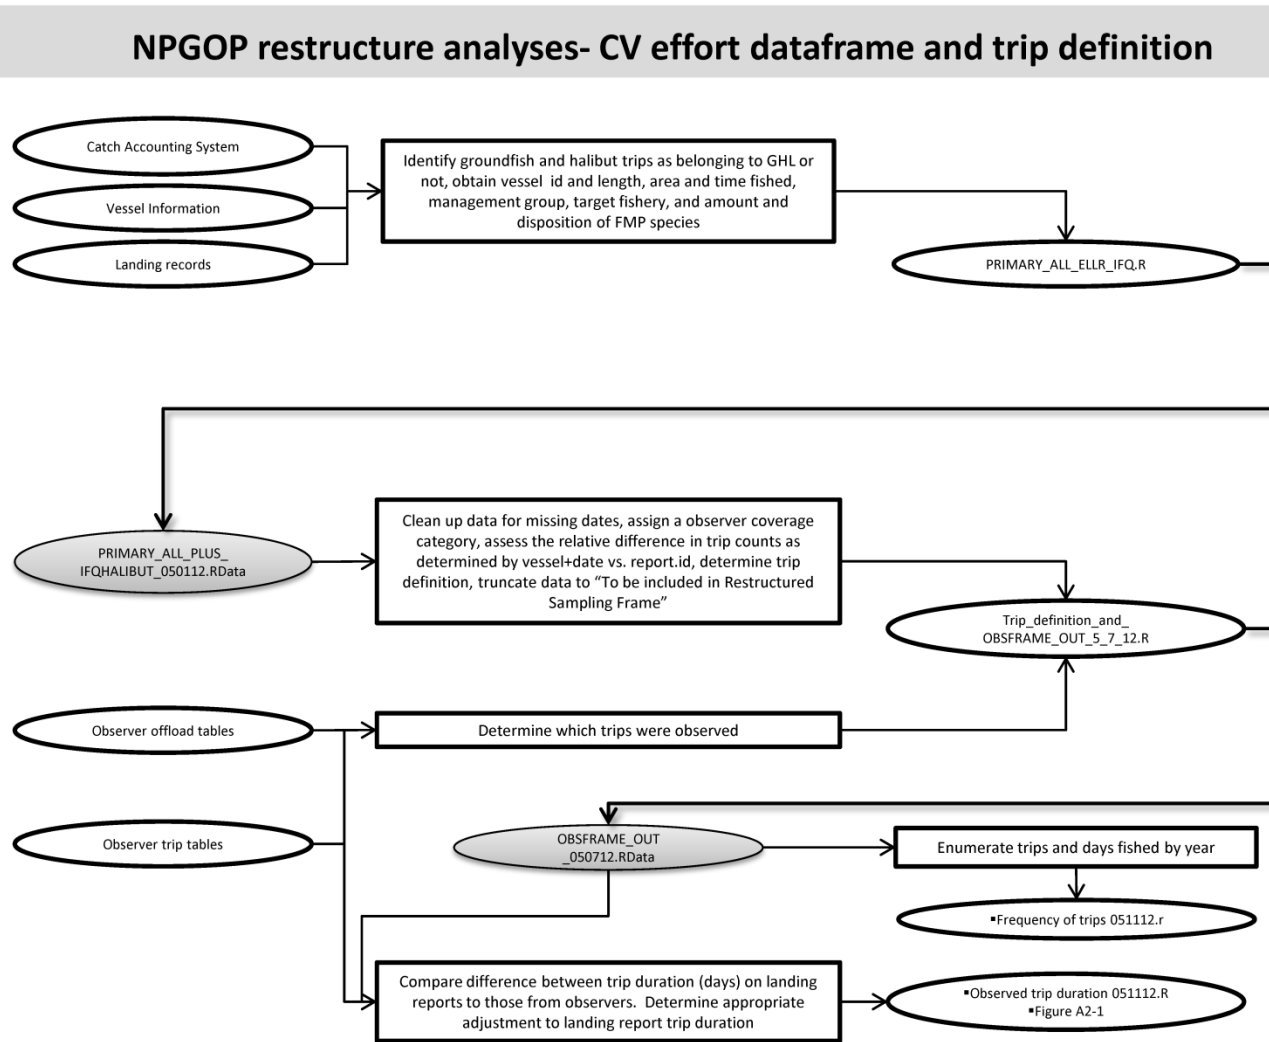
NPGOP restructure analyses- CV effort dataframe and trip definition

Catch Accounting System

Vessel Information

Landing records

Identify groundfish and halibut trips as belonging to GHL or not, obtain vessel id and length, area and time fished, management group, target fishery, and amount and disposition of FMP species

PRIMARY_ALL_ELLR_IFQ.R

PRIMARY_ALL_PLUS_ IFQHALIBUT_050112.RData

Clean up data for missing dates, assign a observer coverage category, assess the relative difference in trip counts as determined by vessel+date vs. report.id, determine trip definition, truncate data to "To be included in Restructured Sampling Frame"

Trip_definition_and_ OBSFRAME_OUT_5_7_12.R

Observer offload tables

Determine which trips were observed

Observer trip tables

OBSFRAME_OUT _050712.RData

Enumerate trips and days fished by year

▪Frequency of trips 051112.r

Compare difference between trip duration (days) on landing reports to those from observers. Determine appropriate adjustment to landing report trip duration

▪Observed trip duration 051112.R
▪Figure A2-1